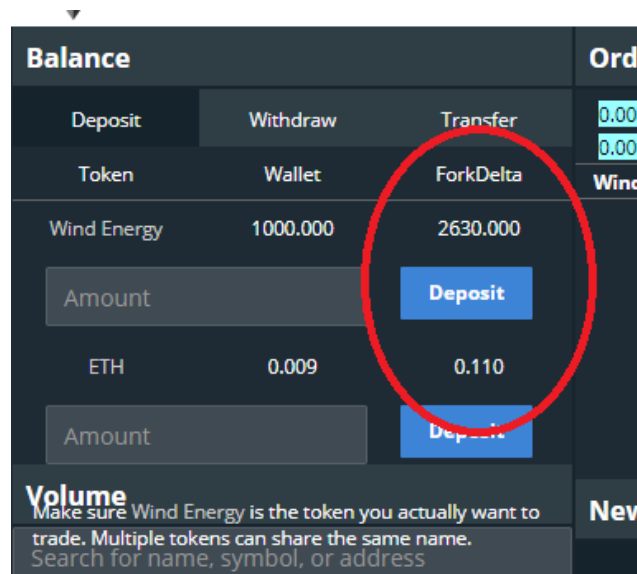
Balance

| Deposit | Withdraw | Transfer |
|---|---|---|
| Token | Wallet | ForkDelta |
| Wind Energy | 1000.000 | 2630.000 |
| Amount | | Deposit |
| ETH | 0.009 | 0.110 |
| Amount | | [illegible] |

Ord
0.00
0.00
Wind

Volume
Make sure Wind Energy is the token you actually want to trade. Multiple tokens can share the same name.
Search for name, symbol, or address

New